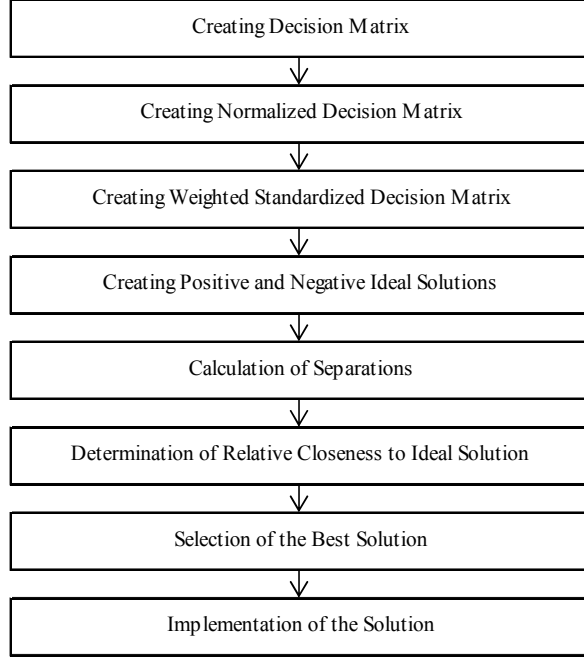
Creating Decision Matrix

Creating Normalized Decision Matrix

Creating Weighted Standardized Decision Matrix

Creating Positive and Negative Ideal Solutions

Calculation of Separations

Determination of Relative Closeness to Ideal Solution

Selection of the Best Solution

Implementation of the Solution